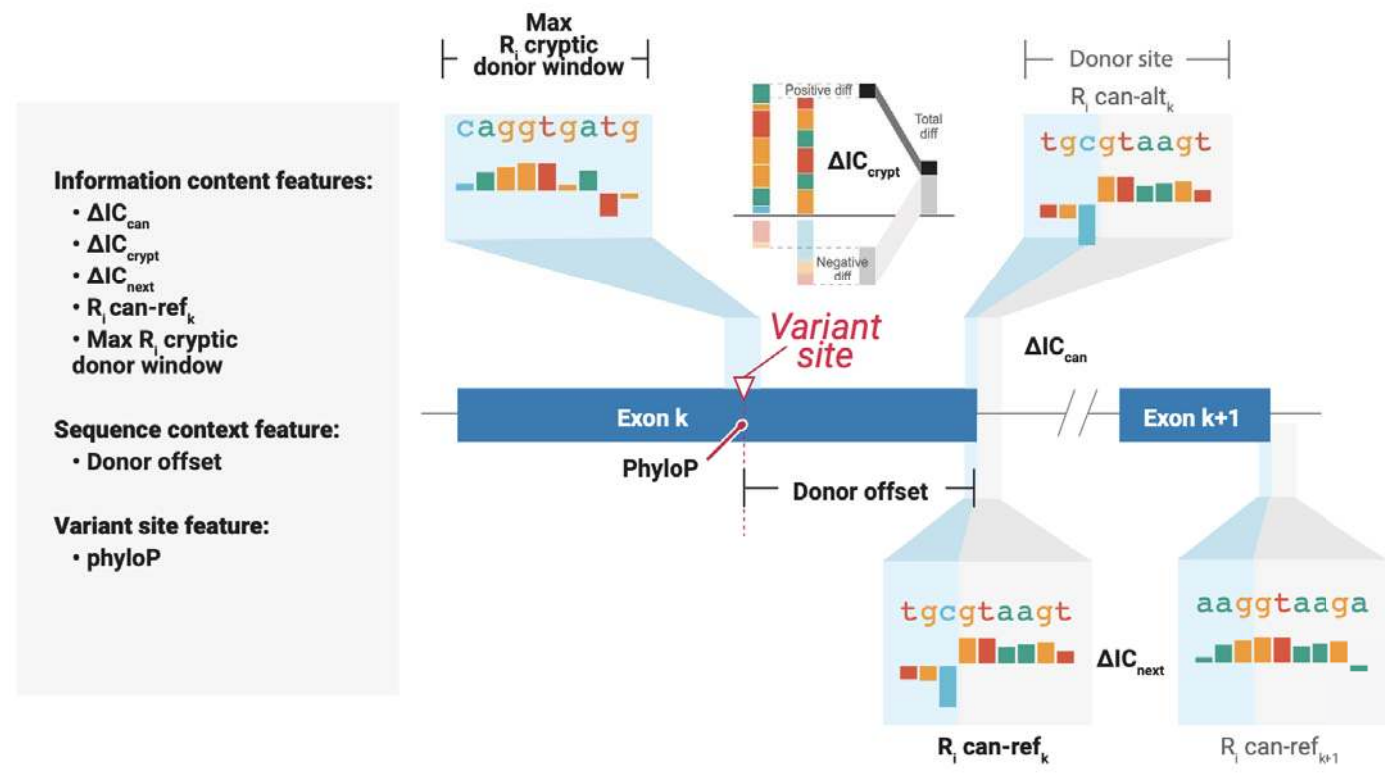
Information content features:
• $\Delta IC_{can}$
• $\Delta IC_{crypt}$
• $\Delta IC_{next}$
• $R_i$ can-ref$_k$
• Max $R_i$ cryptic donor window

Sequence context feature:
• Donor offset

Variant site feature:
• phyloP

Max $R_i$ cryptic donor window

caggtgatg

Positive diff

Total diff

$\Delta IC_{crypt}$

Negative diff

Donor site

$R_i$ can-alt$_k$

tgcgtaagt

Variant site

$\Delta IC_{can}$

Exon k

Exon k+1

PhyloP

Donor offset

tgcgtaagt

$\Delta IC_{next}$

aaggtaaga

$R_i$ can-ref$_k$

$R_i$ can-ref$_{k+1}$